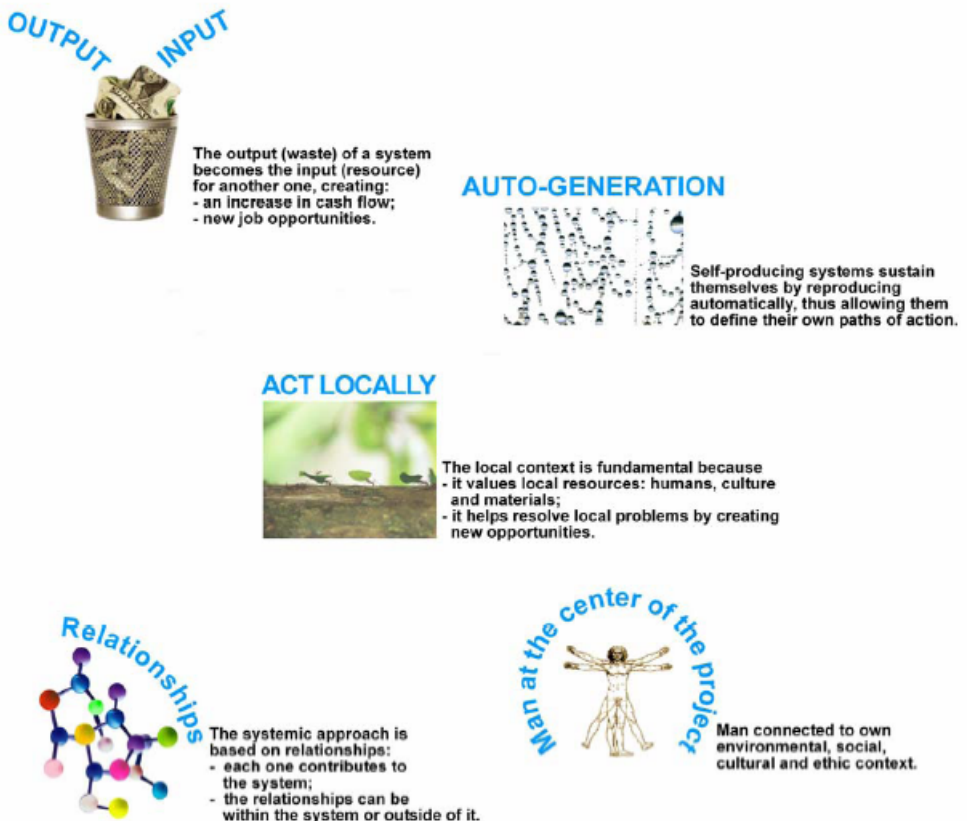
OUTPUT INPUT

The output (waste) of a system becomes the input (resource) for another one, creating:
- an increase in cash flow;
- new job opportunities.

AUTO-GENERATION

Self-producing systems sustain themselves by reproducing automatically, thus allowing them to define their own paths of action.

ACT LOCALLY

The local context is fundamental because
- it values local resources: humans, culture and materials;
- it helps resolve local problems by creating new opportunities.

Relationships

The systemic approach is based on relationships:
- each one contributes to the system;
- the relationships can be within the system or outside of it.

Man at the center of the project

Man connected to own environmental, social, cultural and ethic context.